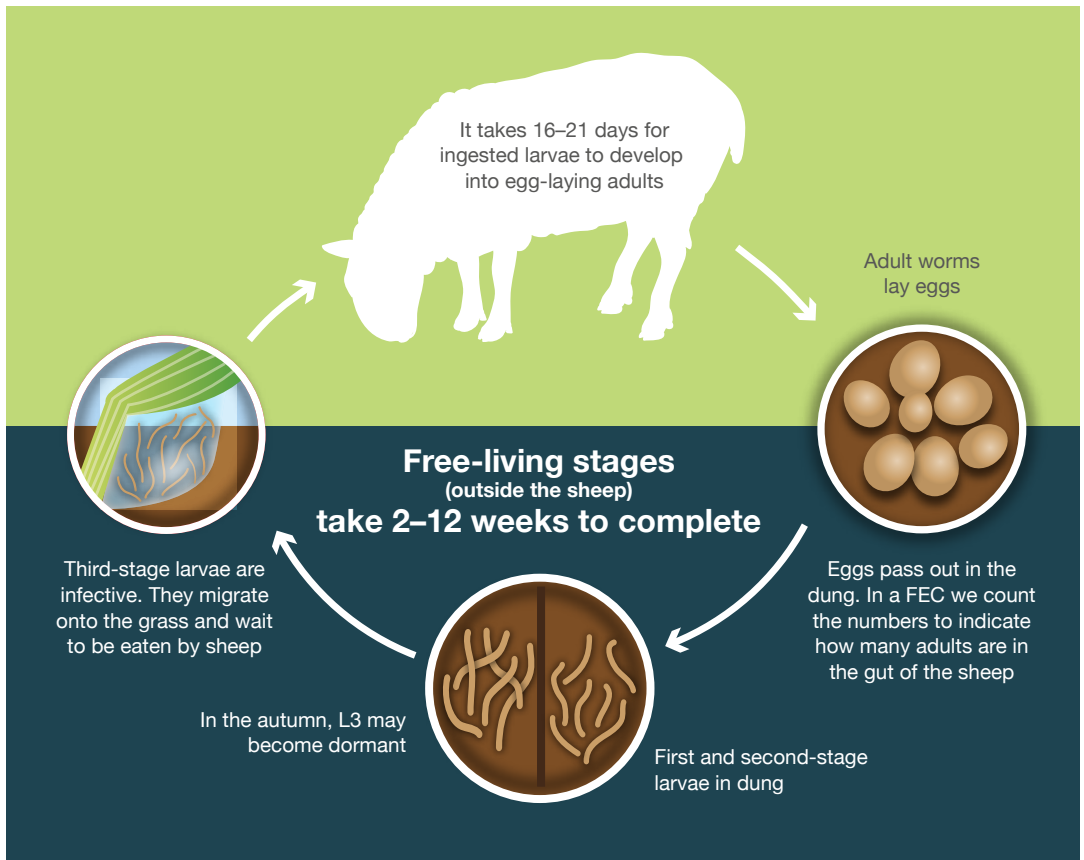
It takes 16–21 days for ingested larvae to develop into egg-laying adults

Adult worms lay eggs

Free-living stages
(outside the sheep)
take 2–12 weeks to complete

Third-stage larvae are infective. They migrate onto the grass and wait to be eaten by sheep

Eggs pass out in the dung. In a FEC we count the numbers to indicate how many adults are in the gut of the sheep

In the autumn, L3 may become dormant

First and second-stage larvae in dung